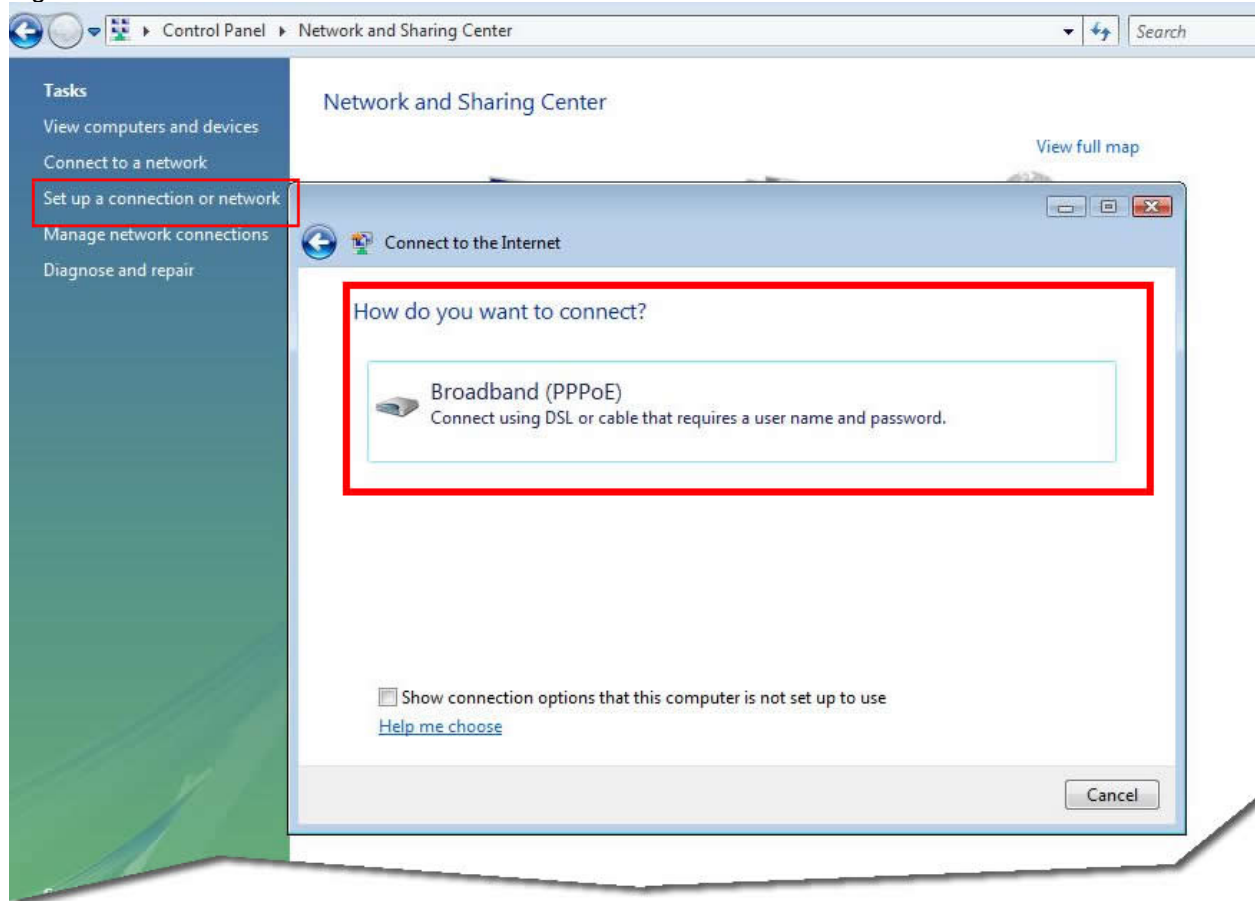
Control Panel ▸ Network and Sharing Center

Search

Tasks
View computers and devices
Connect to a network
Set up a connection or network
Manage network connections
Diagnose and repair

Network and Sharing Center

View full map

Connect to the Internet

How do you want to connect?

Broadband (PPPoE)
Connect using DSL or cable that requires a user name and password.

Show connection options that this computer is not set up to use
Help me choose

Cancel